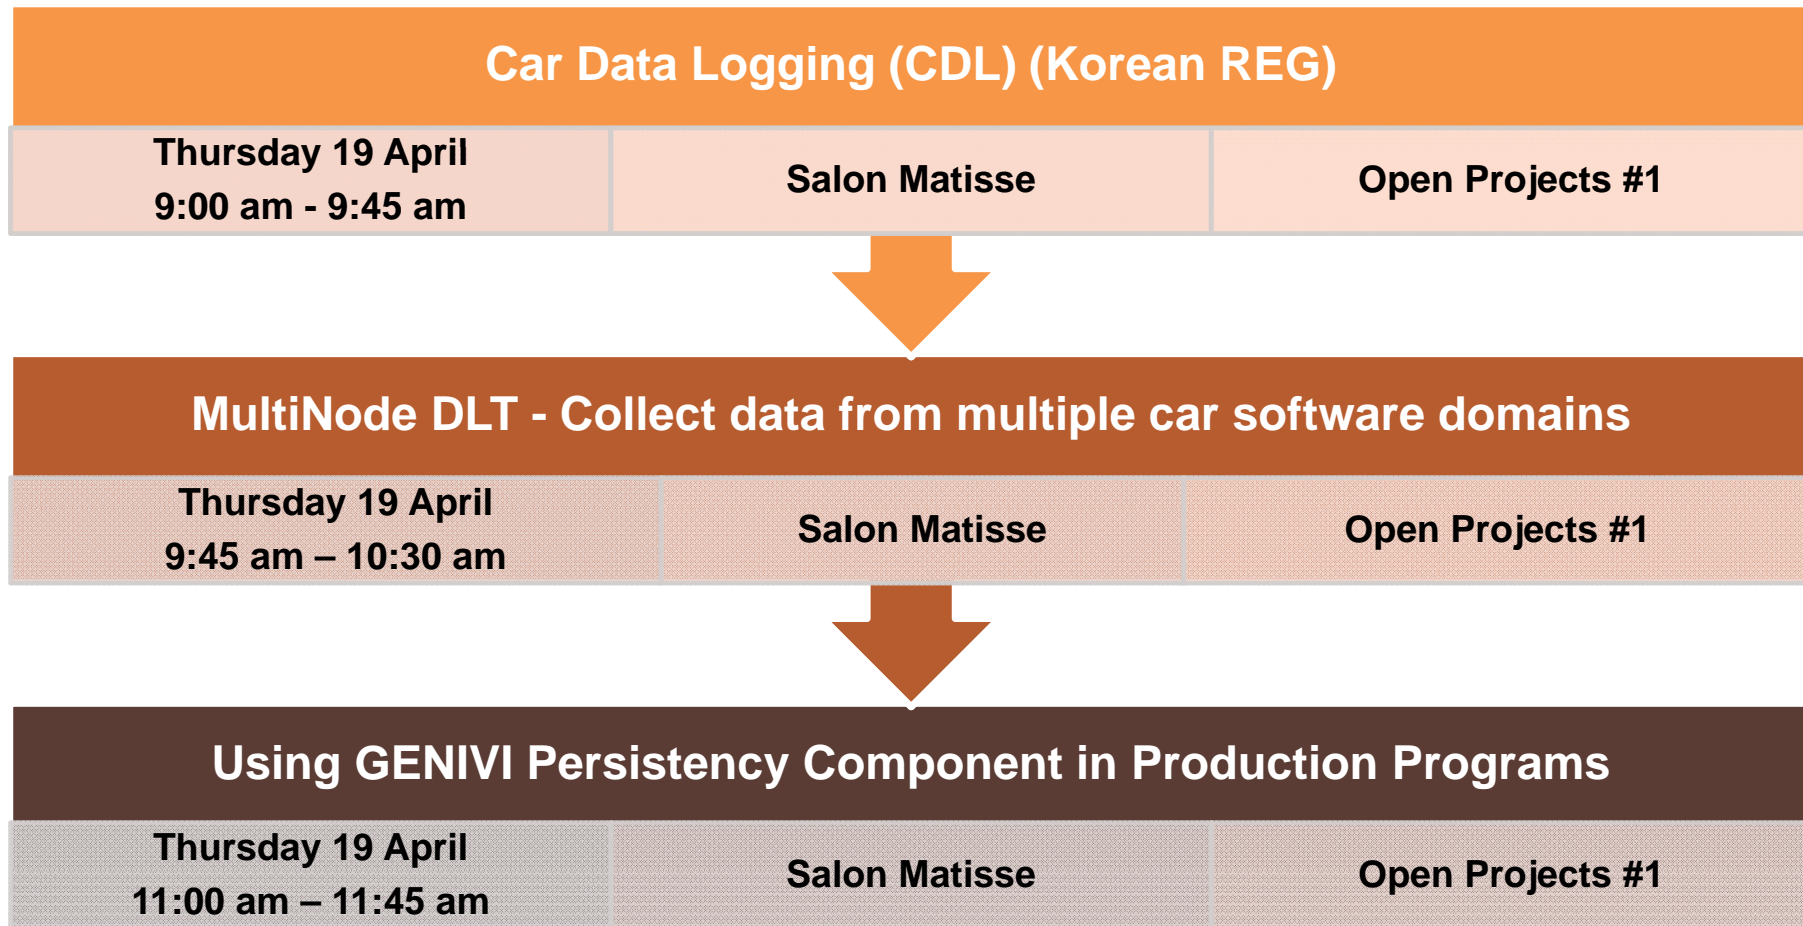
Car Data Logging (CDL) (Korean REG)

| Thursday 19 April 9:00 am - 9:45 am | Salon Matisse | Open Projects #1 |
|---|---|---|

MultiNode DLT - Collect data from multiple car software domains

| Thursday 19 April 9:45 am – 10:30 am | Salon Matisse | Open Projects #1 |
|---|---|---|

Using GENIVI Persistency Component in Production Programs

| Thursday 19 April 11:00 am – 11:45 am | Salon Matisse | Open Projects #1 |
|---|---|---|